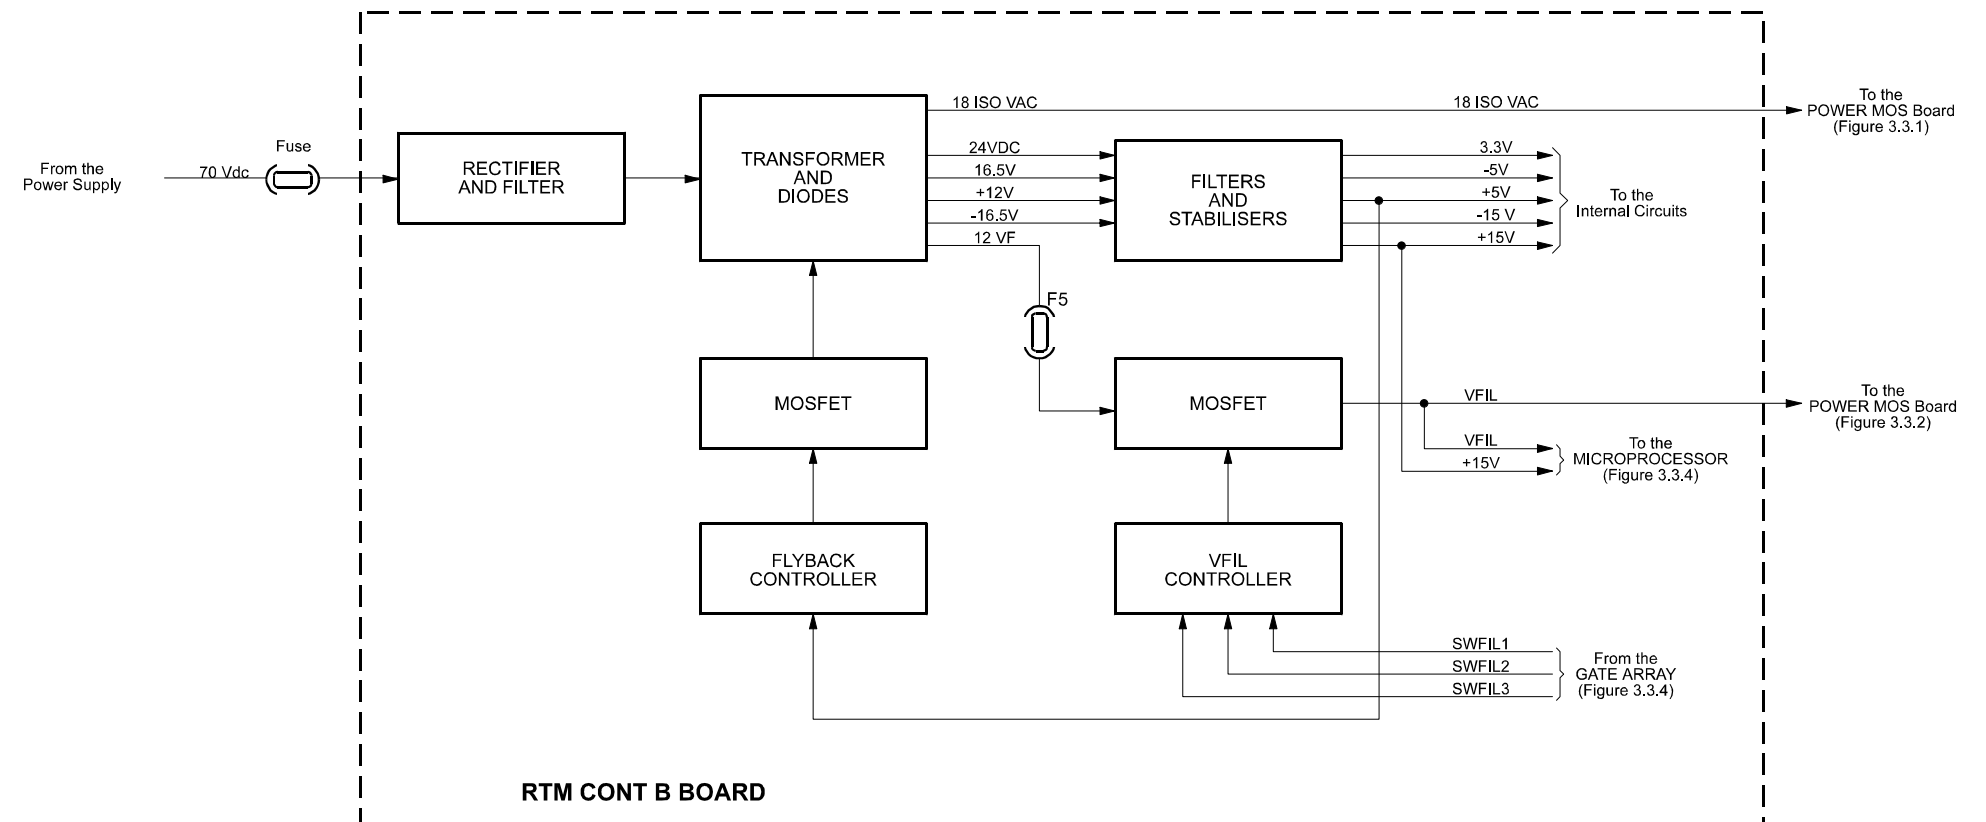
From the Power Supply

70 Vdc

Fuse

RECTIFIER AND FILTER

TRANSFORMER AND DIODES

18 ISO VAC

18 ISO VAC

To the POWER MOS Board (Figure 3.3.1)

24VDC

16.5V

+12V

-16.5V

12 VF

FILTERS AND STABILISERS

3.3V

-5V

+5V

-15 V

+15V

To the Internal Circuits

F5

MOSFET

MOSFET

VFIL

To the POWER MOS Board (Figure 3.3.2)

VFIL

+15V

To the MICROPROCESSOR (Figure 3.3.4)

FLYBACK CONTROLLER

VFIL CONTROLLER

SWFIL1

SWFIL2

SWFIL3

From the GATE ARRAY (Figure 3.3.4)

RTM CONT B BOARD